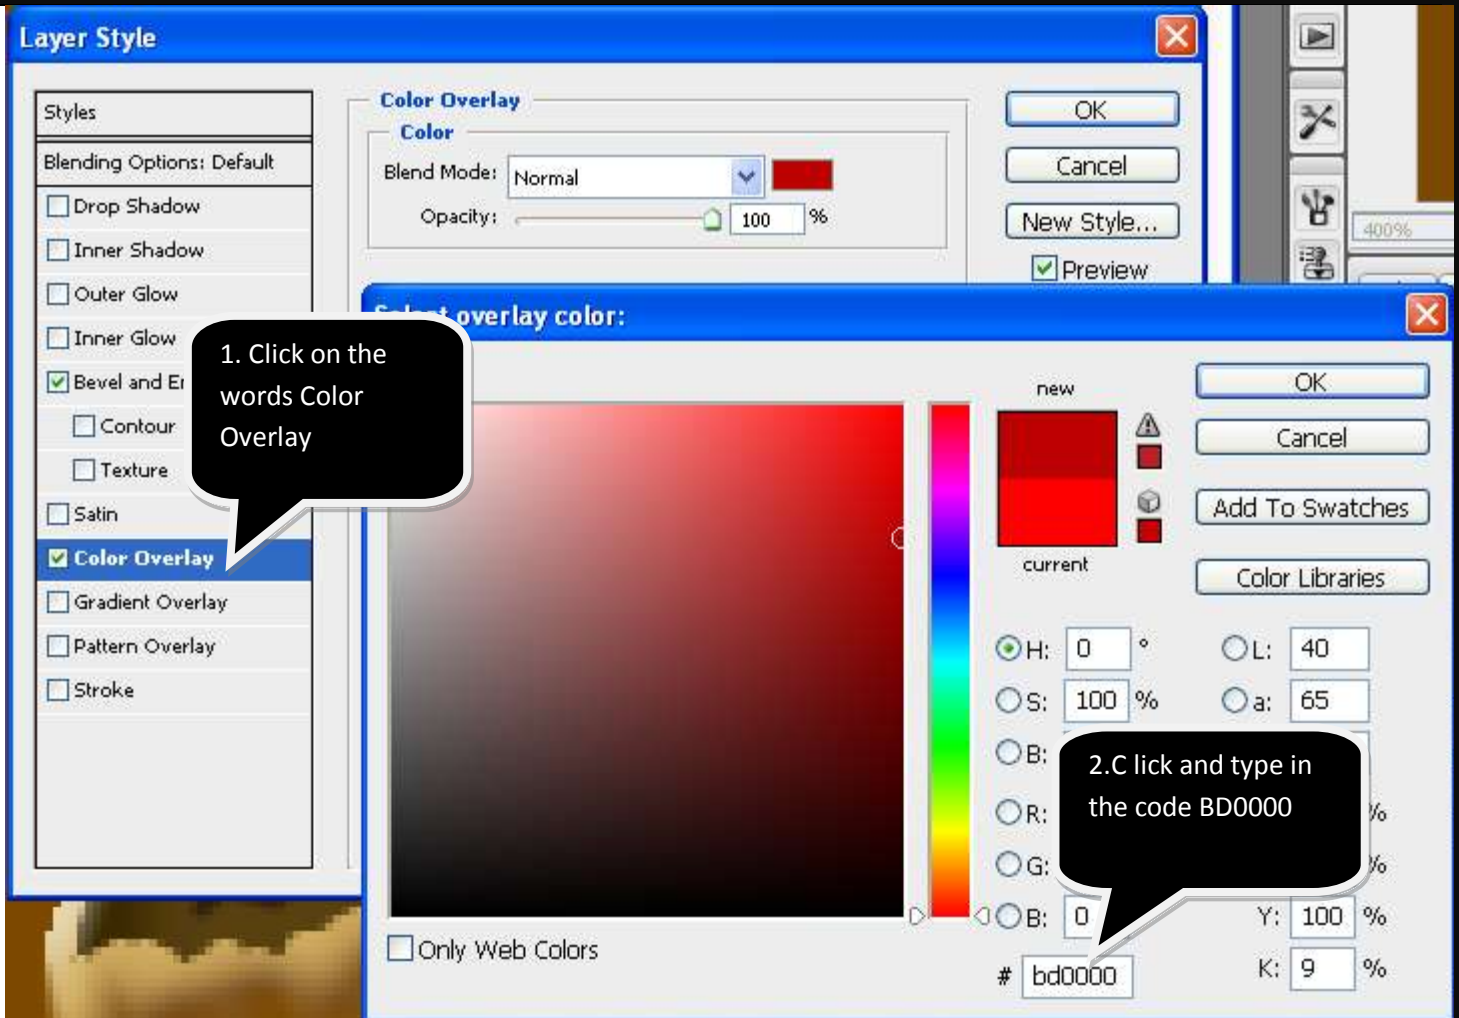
Layer Style

Styles
Blending Options: Default
Drop Shadow
Inner Shadow
Outer Glow
Inner Glow
Bevel and E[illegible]
Contour
Texture
Satin
Color Overlay
Gradient Overlay
Pattern Overlay
Stroke

Color Overlay
Color
Blend Mode: Normal
Opacity: 100 %

OK
Cancel
New Style...
Preview

400%

1. Click on the words Color Overlay

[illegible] overlay color:

new
current

OK
Cancel
Add To Swatches
Color Libraries

H: 0 °
S: 100 %
B:
R:
G:
B: 0
L: 40
a: 65
%
%
Y: 100 %
K: 9 %

2.C lick and type in the code BD0000

Only Web Colors
# bd0000